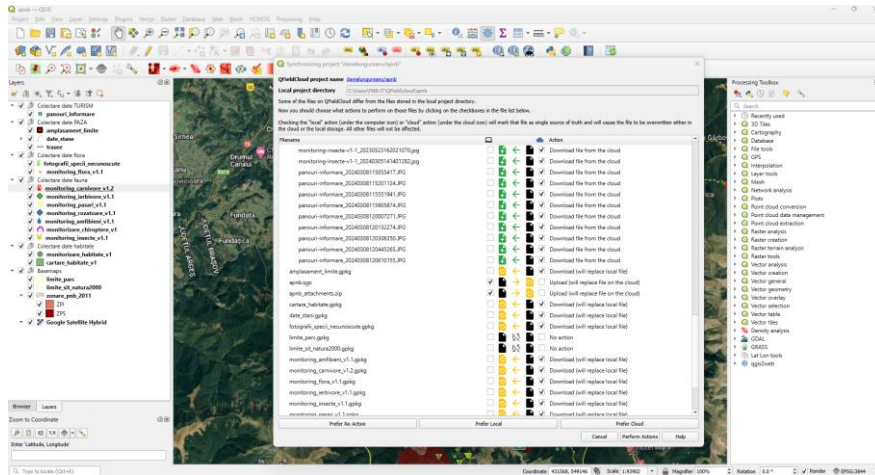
apnb — QGIS

Project Edit View Layer Settings Plugins Vector Raster Database Web Mesh MOMOR Processing Help

Layers

Colectare date TURISM
panouri_informare
Colectare date PAZA
amplasament_limite
date_stane
trasee
Colectare date flora
fotografii_specii_necunoscute
monitoring_flora_v1.1
Colectare date faune
monitoring_carnivore_v1.2
monitoring_ierbivore_v1.1
monitoring_pasari_v1.1
monitoring_rozatoare_v1.1
monitoring_amfibieni_v1.1
monitorizare_chiroptere_v1
monitoring_insecte_v1.1
Colectare date habitate
monitorizare_habitate_v1
cartare_habitate_v1
Basemaps
limite_parc
limite_sit_natura2000
zonare_pnb_2011
ZIP
ZPS
Google Satellite Hybrid

Browser Layers

Zoom to Coordinate

Enter 'Latitude, Longitude'

Synchronizing project "danatung/unesu/apnb"

QFieldCloud project name danatung/unesu/apnb

Local project directory C:\Users\PNB-IT\QField\cloud\apnb

Some of the files on QFieldCloud differ from the files stored in the local project directory.
Now you should choose what actions to perform on those files by clicking on the checkboxes in the file list below.

Checking the "local" action (under the computer icon) or "cloud" action (under the cloud icon) will mark that file as single source of truth and will cause the file to be overwritten either in the cloud or the local storage. All other files will not be affected.

| Filename | Action |
|---|---|
| monitoring-insecte-v1-1_20230523162021070.jpg | Download file from the cloud |
| monitoring-insecte-v1-1_20240305141401282.jpg | Download file from the cloud |
| panouri-informare_20240308113055417.JPG | Download file from the cloud |
| panouri-informare_20240308115201124.JPG | Download file from the cloud |
| panouri-informare_20240308113551841.JPG | Download file from the cloud |
| panouri-informare_20240308115905874.JPG | Download file from the cloud |
| panouri-informare_20240308120007271.JPG | Download file from the cloud |
| panouri-informare_20240308120152274.JPG | Download file from the cloud |
| panouri-informare_20240308120308350.JPG | Download file from the cloud |
| panouri-informare_20240308120445265.JPG | Download file from the cloud |
| panouri-informare_20240308120810155.JPG | Download file from the cloud |
| amplasament_limite.gpkg | Download (will replace local file) |
| apnb.qgs | Upload (will replace file on the cloud) |
| apnb_attachments.zip | Upload (will replace file on the cloud) |
| cartare_habitate.gpkg | Download (will replace local file) |
| date_stani.gpkg | Download (will replace local file) |
| fotografii_specii_necunoscute.gpkg | Download (will replace local file) |
| limite_parc.gpkg | No action |
| limite_sit_natura2000.gpkg | No action |
| monitoring_amfibieni_v1.1.gpkg | Download (will replace local file) |
| monitoring_carnivore_v1.2.gpkg | Download (will replace local file) |
| monitoring_flora_v1.1.gpkg | Download (will replace local file) |
| monitoring_ierbivore_v1.1.gpkg | Download (will replace local file) |
| monitoring_insecte_v1.1.gpkg | Download (will replace local file) |
| monitoring_pasari_v1.1.gpkg | Download (will replace local file) |

Prefer No Action  Prefer Local  Prefer Cloud

Cancel  Perform Actions  Help

Processing Toolbox

Search...
Recently used
3D Tiles
Cartography
Database
File tools
GPS
Interpolation
Layer tools
Mesh
Network analysis
Plots
Point cloud conversion
Point cloud data management
Point cloud extraction
Raster analysis
Raster creation
Raster terrain analysis
Raster tools
Vector analysis
Vector creation
Vector general
Vector geometry
Vector overlay
Vector selection
Vector table
Vector tiles
Density analysis
GDAL
GRASS
Lat Lon tools
qgis2web

Type to locate (Ctrl+K)

Coordinate 431568, 549146  Scale 1:93902  Magnifier 100%  Rotation 0.0 °  Render EPSG:3844